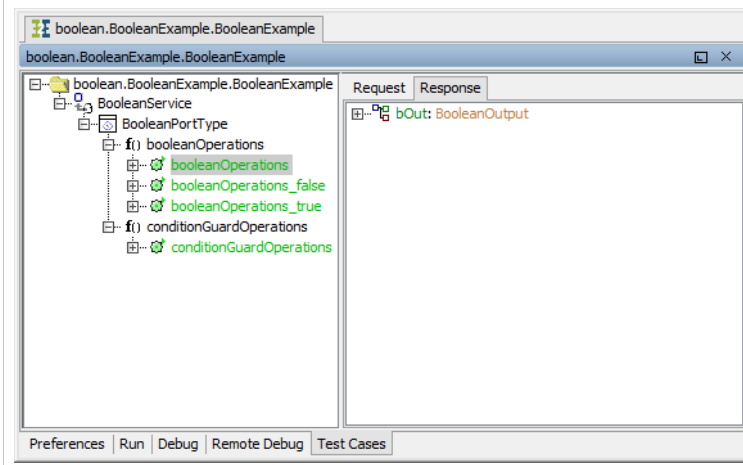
boolean.BooleanExample.BooleanExample

boolean.BooleanExample.BooleanExample

boolean.BooleanExample.BooleanExample
BooleanService
BooleanPortType
f() booleanOperations
booleanOperations
booleanOperations_false
booleanOperations_true
f() conditionGuardOperations
conditionGuardOperations

Request | Response

bOut: BooleanOutput

Preferences | Run | Debug | Remote Debug | Test Cases